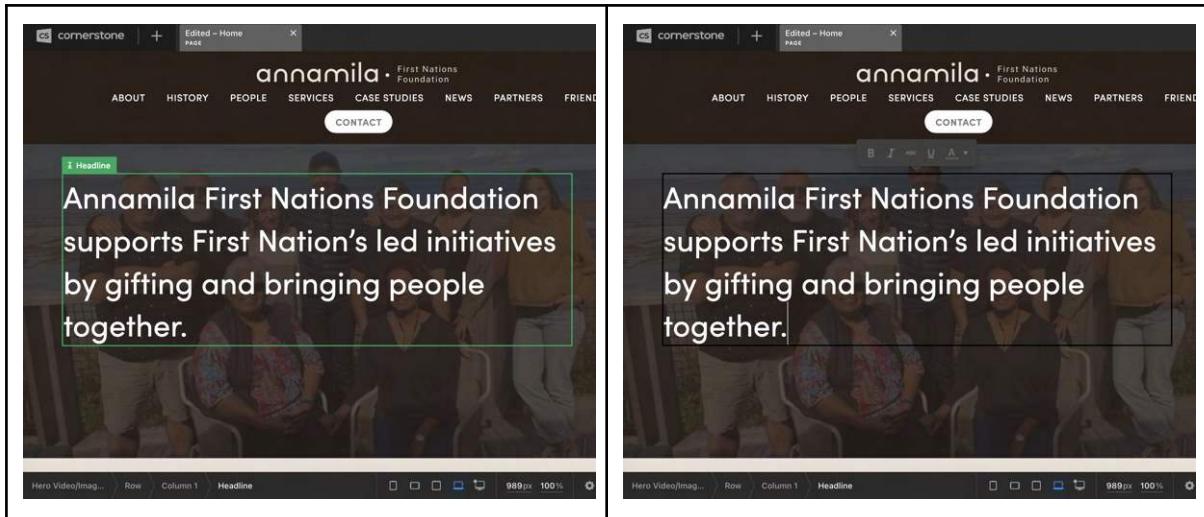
CS cornerstone + Edited – Home PAGE ×

annamila · First Nations Foundation

ABOUT HISTORY PEOPLE SERVICES CASE STUDIES NEWS PARTNERS FRIEND

CONTACT

Headline

Annamila First Nations Foundation supports First Nation's led initiatives by gifting and bringing people together.

Hero Video/Imag... Row Column 1 Headline 989px 100%

CS cornerstone + Edited – Home PAGE ×

annamila · First Nations Foundation

ABOUT HISTORY PEOPLE SERVICES CASE STUDIES NEWS PARTNERS FRIEND

CONTACT

B I U A

Annamila First Nations Foundation supports First Nation's led initiatives by gifting and bringing people together.

Hero Video/Imag... Row Column 1 Headline 989px 100%